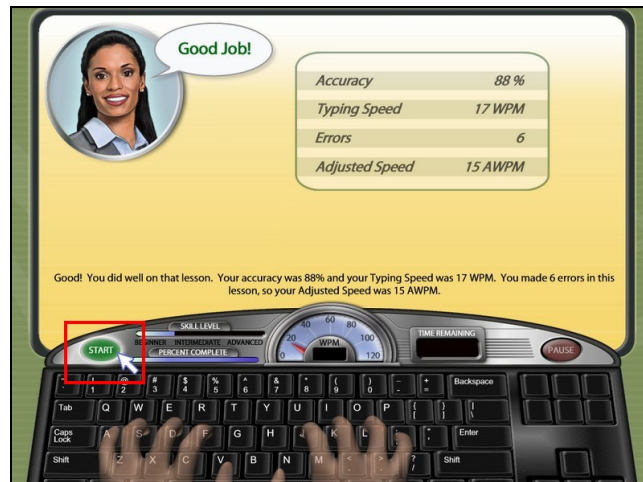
Good Job!

| | |
|---|---|
| Accuracy | 88 % |
| Typing Speed | 17 WPM |
| Errors | 6 |
| Adjusted Speed | 15 AWPM |

Good! You did well on that lesson. Your accuracy was 88% and your Typing Speed was 17 WPM. You made 6 errors in this lesson, so your Adjusted Speed was 15 AWPM.

START

SKILL LEVEL
BEGINNER INTERMEDIATE ADVANCED
PERCENT COMPLETE

20 40 60 80 100 120 0
WPM

TIME REMAINING

PAUSE

! 1 @ 2 # 3 $ 4 % 5 ^ 6 & 7 * 8 ( 9 ) 0 _ - + = Backspace
Tab Q W E R T Y U I O P { [ } ] | \
Caps Lock A S D F G H J K L : ; " ' Enter
Shift Z X C V B N M < , > . ? / Shift